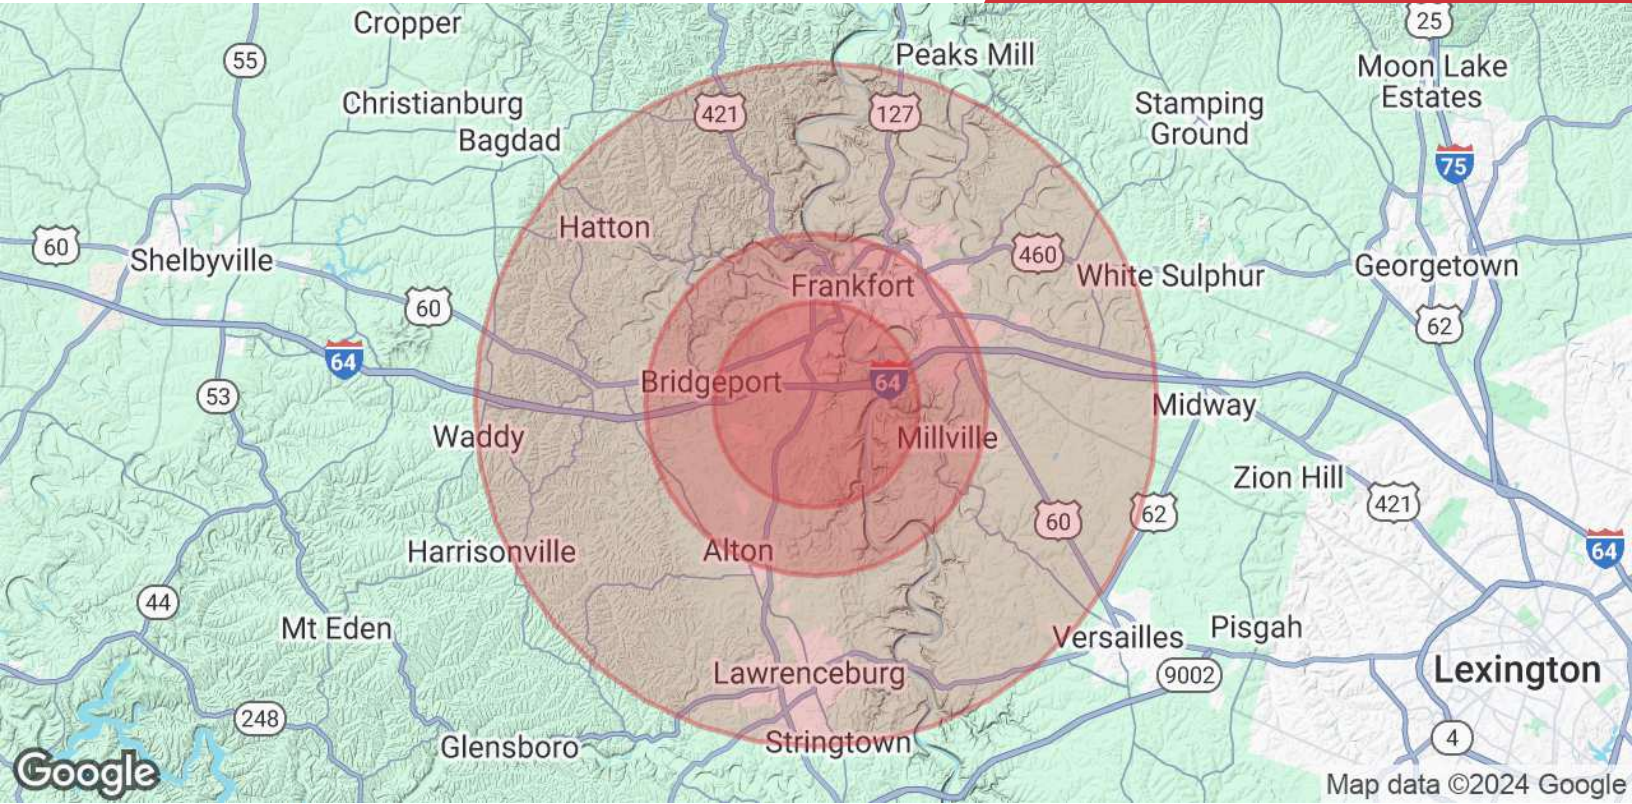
Cropper
55
Peaks Mill
25
Moon Lake Estates
Christianburg
421
127
Stamping Ground
Bagdad
75
Hatton
60
460
Shelbyville
White Sulphur
Georgetown
Frankfort
60
62
64
Bridgeport
64
53
Midway
Waddy
Millville
Zion Hill
421
60
62
Harrisonville
Alton
64
44
Mt Eden
Versailles
Pisgah
Lexington
Lawrenceburg
9002
248
Glensboro
Stringtown
4
Google
Map data ©2024 Google